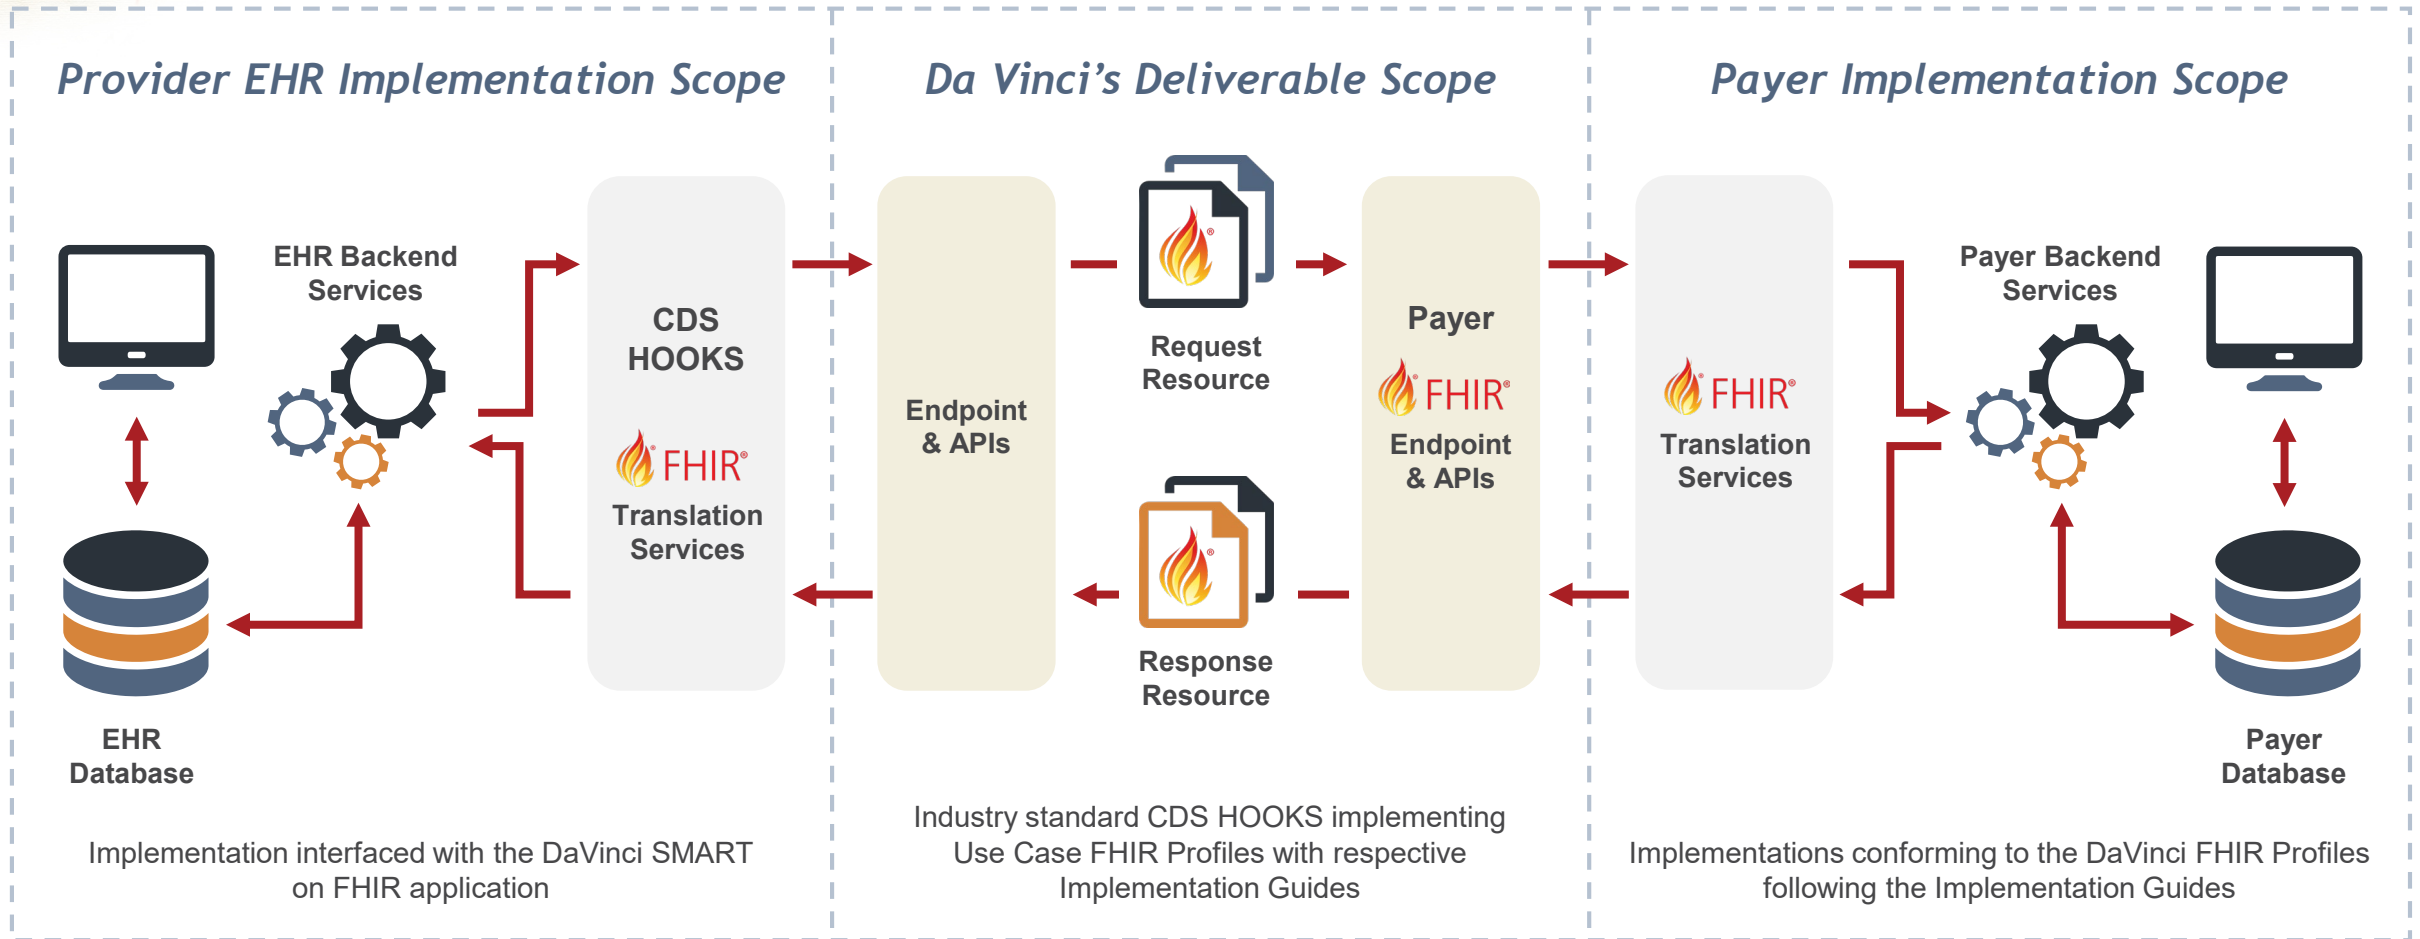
Provider EHR Implementation Scope

Da Vinci's Deliverable Scope

Payer Implementation Scope

EHR Backend Services

CDS HOOKS

FHIR®

Translation Services

Endpoint & APIs

Request Resource

Payer

FHIR®

Endpoint & APIs

FHIR®

Translation Services

Payer Backend Services

Response Resource

EHR Database

Payer Database

Implementation interfaced with the DaVinci SMART on FHIR application

Industry standard CDS HOOKS implementing Use Case FHIR Profiles with respective Implementation Guides

Implementations conforming to the DaVinci FHIR Profiles following the Implementation Guides